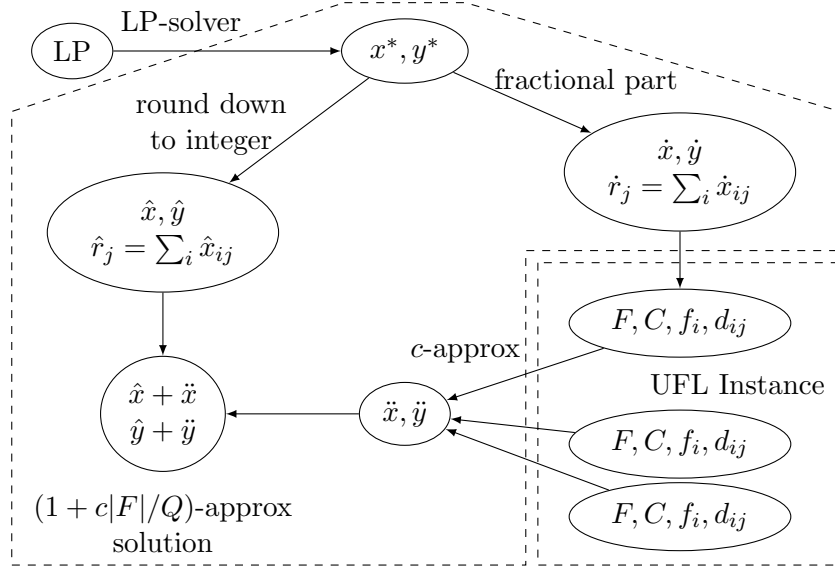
LP

LP-solver

$x^*, y^*$

round down to integer

fractional part

$\dot{x}, \dot{y}$
$\dot{r}_j = \sum_i \dot{x}_{ij}$

$\hat{x}, \hat{y}$
$\hat{r}_j = \sum_i \hat{x}_{ij}$

$F, C, f_i, d_{ij}$

$c$-approx

UFL Instance

$\hat{x} + \ddot{x}$
$\hat{y} + \ddot{y}$

$\ddot{x}, \ddot{y}$

$F, C, f_i, d_{ij}$

$F, C, f_i, d_{ij}$

$(1 + c|F|/Q)$-approx solution